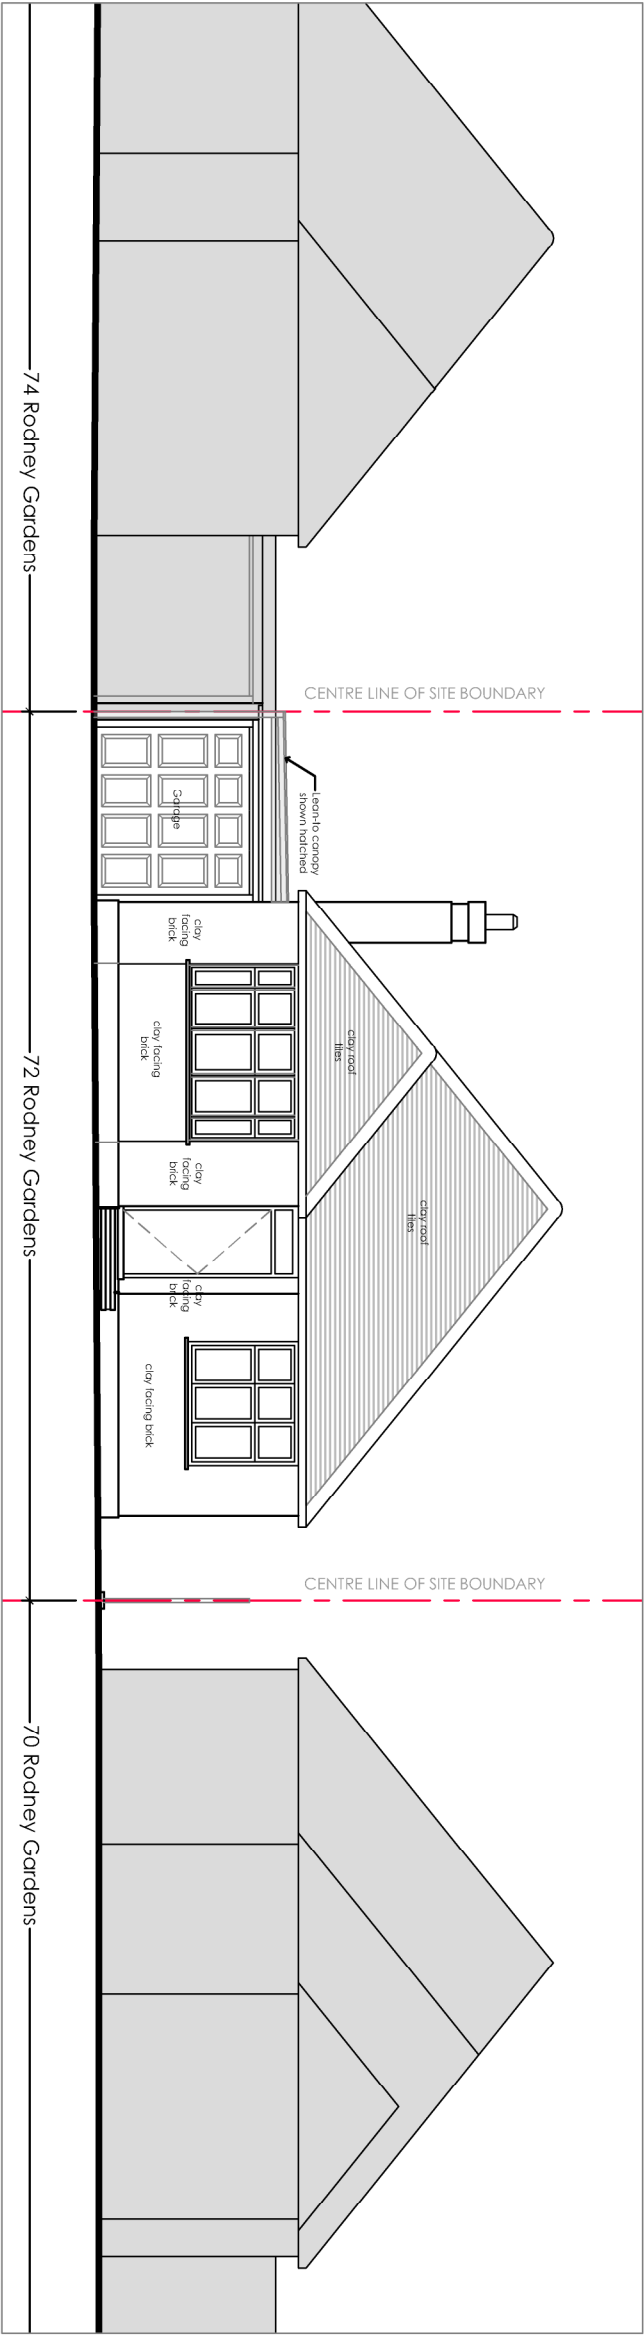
74 Rodney Gardens

CENTRE LINE OF SITE BOUNDARY

Lean-to canopy shown hatched

Garage

clay facing brick

clay roof tiles

clay facing brick

clay facing brick

clay roof tiles

clay facing brick

clay facing brick

72 Rodney Gardens

CENTRE LINE OF SITE BOUNDARY

70 Rodney Gardens